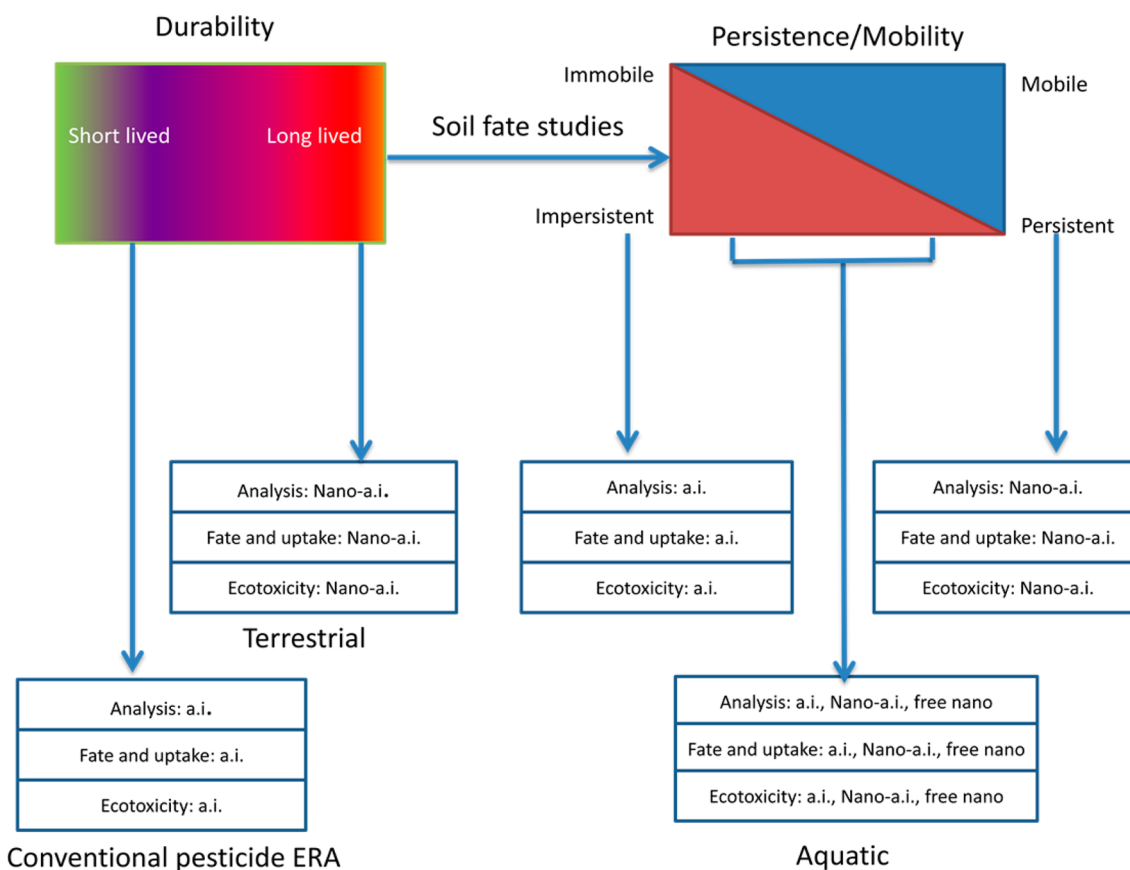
Durability

Short lived

Long lived

Soil fate studies

Persistence/Mobility

Immobile

Mobile

Impersistent

Persistent

Analysis: Nano-a.i.

Fate and uptake: Nano-a.i.

Ecotoxicity: Nano-a.i.

Terrestrial

Analysis: a.i.

Fate and uptake: a.i.

Ecotoxicity: a.i.

Analysis: Nano-a.i.

Fate and uptake: Nano-a.i.

Ecotoxicity: Nano-a.i.

Analysis: a.i.

Fate and uptake: a.i.

Ecotoxicity: a.i.

Conventional pesticide ERA

Analysis: a.i., Nano-a.i., free nano

Fate and uptake: a.i., Nano-a.i., free nano

Ecotoxicity: a.i., Nano-a.i., free nano

Aquatic